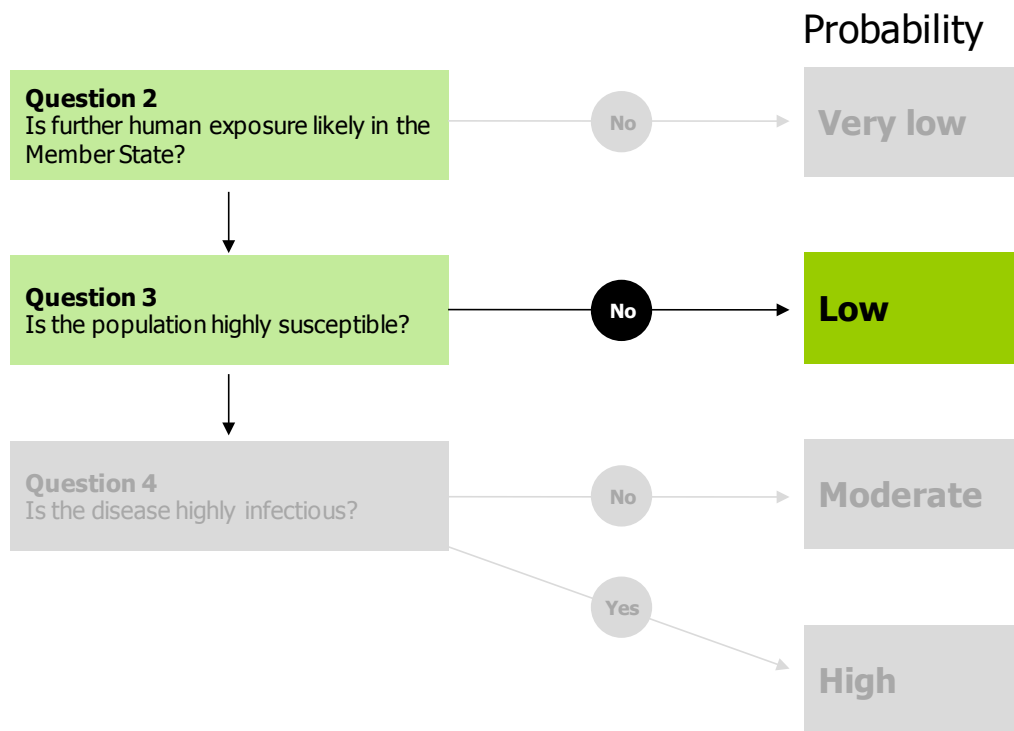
Probability

**Question 2**
Is further human exposure likely in the Member State?

No

Very low

**Question 3**
Is the population highly susceptible?

No

Low

**Question 4**
Is the disease highly infectious?

No

Moderate

Yes

High